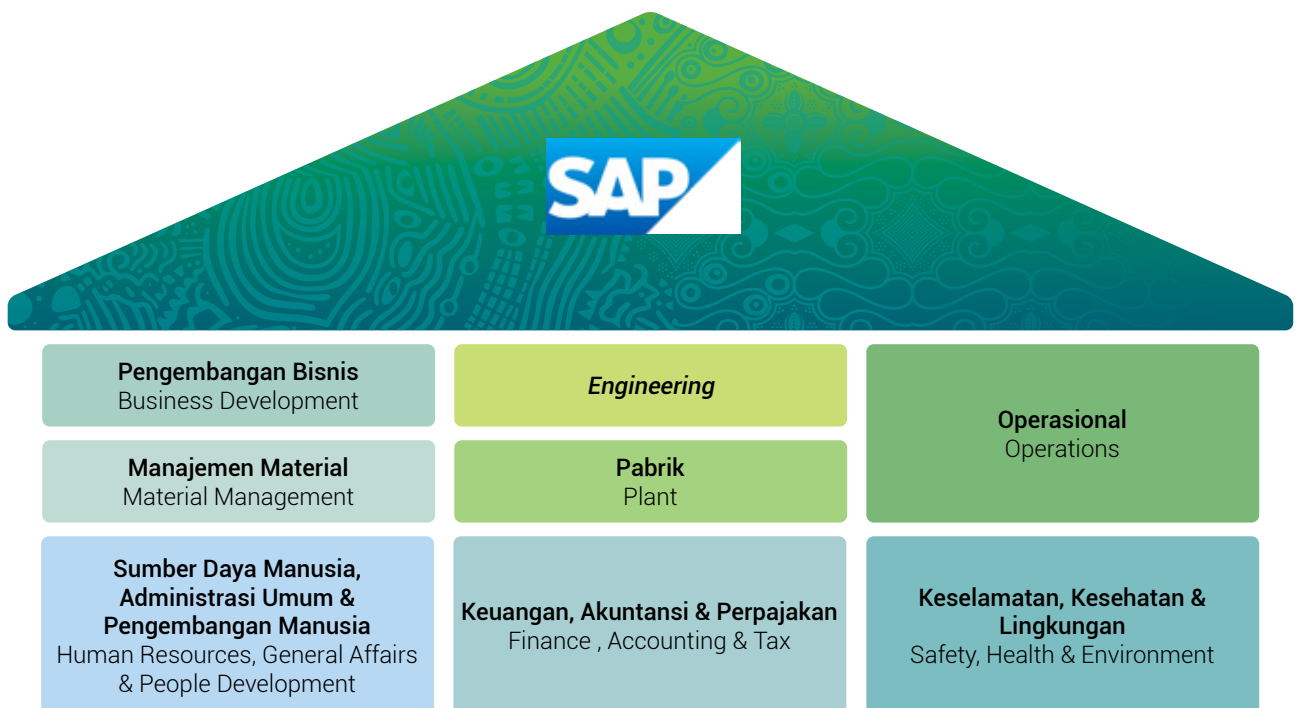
SAP

Pengembangan Bisnis
Business Development

Manajemen Material
Material Management

Engineering

Pabrik
Plant

Operasional
Operations

Sumber Daya Manusia, Administrasi Umum & Pengembangan Manusia
Human Resources, General Affairs & People Development

Keuangan, Akuntansi & Perpajakan
Finance , Accounting & Tax

Keselamatan, Kesehatan & Lingkungan
Safety, Health & Environment